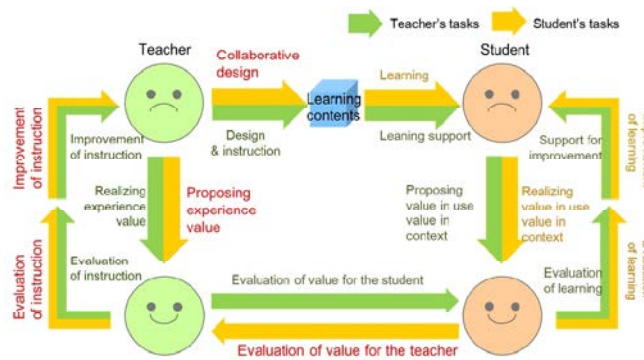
Teacher's tasks Student's tasks

Teacher

Collaborative design

Learning contents

Design & instruction

Learning

Leaning support

Student

Improvement of instruction

Improvement of instruction

Realizing experience value

Proposing experience value

Proposing value in use value in context

Realizing value in use value in context

Support for improvement

of learning

Evaluation of instruction

Evaluation of instruction

Evaluation of value for the student

Evaluation of learning

of learning

Evaluation of value for the teacher